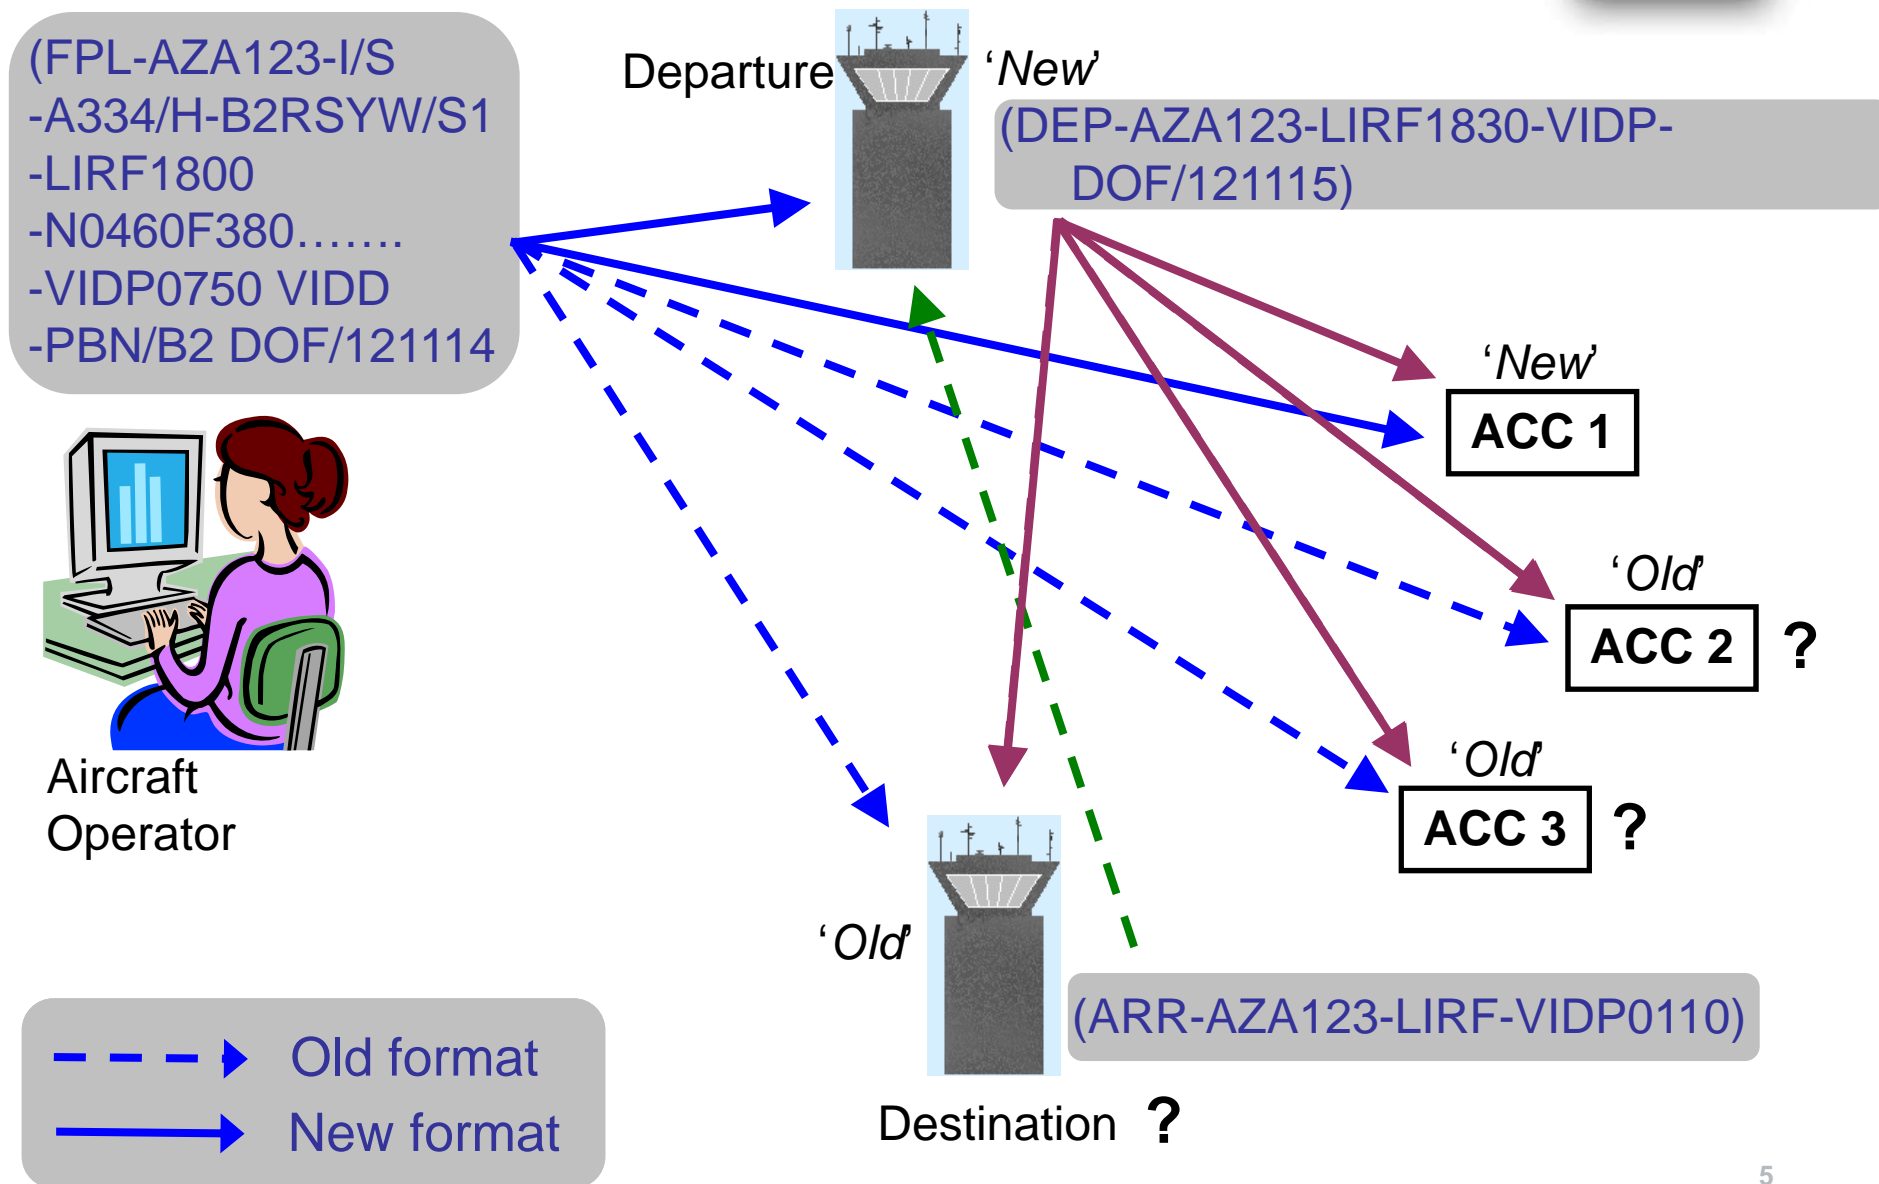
(FPL-AZA123-I/S
-A334/H-B2RSYW/S1
-LIRF1800
-N0460F380…….
-VIDP0750 VIDD
-PBN/B2 DOF/121114

Departure

‘New’

(DEP-AZA123-LIRF1830-VIDP-DOF/121115)

‘New’
ACC 1

‘Old’
ACC 2 ?

‘Old’
ACC 3 ?

Aircraft Operator

‘Old’

(ARR-AZA123-LIRF-VIDP0110)

Destination ?

Old format
New format

5